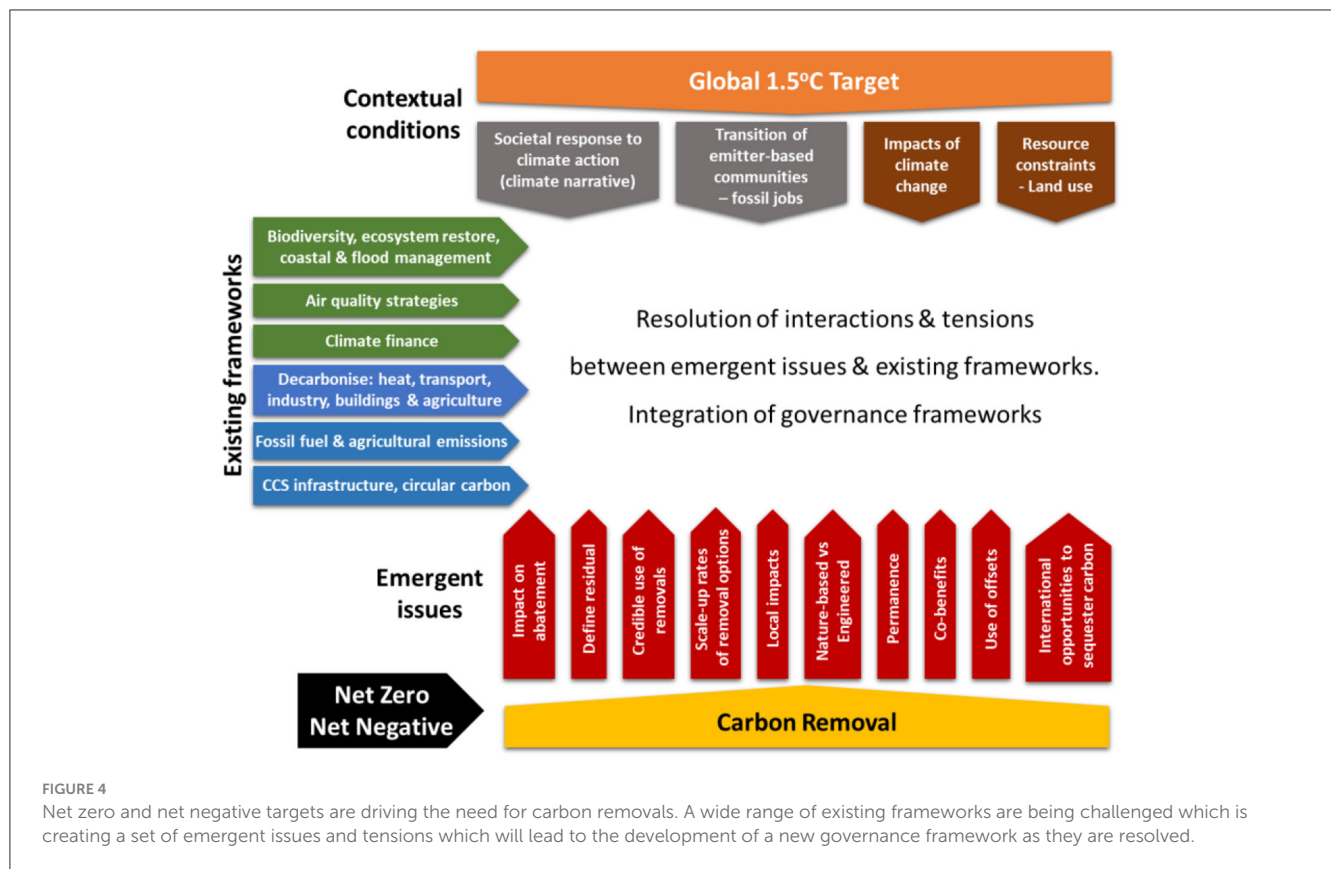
Global 1.5°C Target

Contextual conditions

Societal response to climate action (climate narrative)

Transition of emitter-based communities – fossil jobs

Impacts of climate change

Resource constraints - Land use

Existing frameworks

Biodiversity, ecosystem restore, coastal & flood management

Air quality strategies

Climate finance

Decarbonise: heat, transport, industry, buildings & agriculture

Fossil fuel & agricultural emissions

CCS infrastructure, circular carbon

Resolution of interactions & tensions between emergent issues & existing frameworks. Integration of governance frameworks

Emergent issues

Impact on abatement

Define residual

Credible use of removals

Scale-up rates of removal options

Local impacts

Nature-based vs Engineered

Permanence

Co-benefits

Use of offsets

International opportunities to sequester carbon

Net Zero Net Negative

Carbon Removal

FIGURE 4
Net zero and net negative targets are driving the need for carbon removals. A wide range of existing frameworks are being challenged which is creating a set of emergent issues and tensions which will lead to the development of a new governance framework as they are resolved.